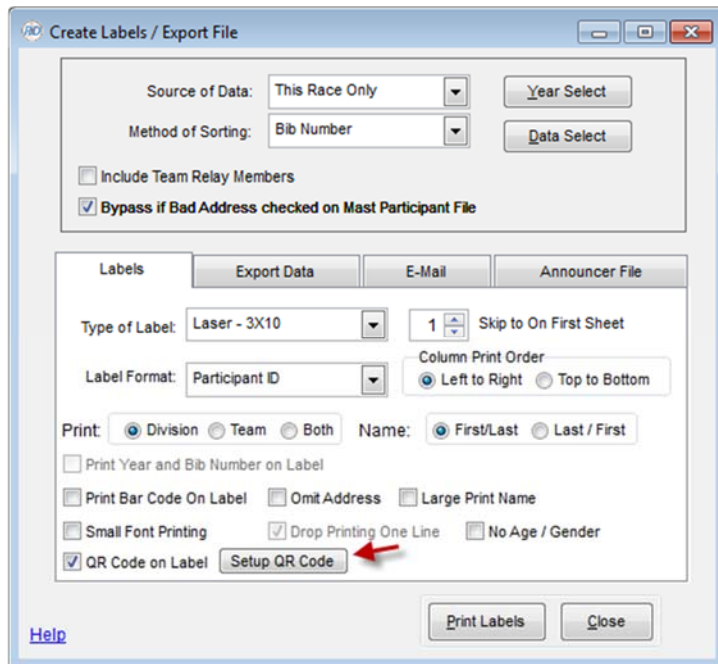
Create Labels / Export File

Source of Data: This Race Only

Year Select

Method of Sorting: Bib Number

Data Select

Include Team Relay Members

Bypass if Bad Address checked on Mast Participant File

Labels | Export Data | E-Mail | Announcer File

Type of Label: Laser - 3X10

1 Skip to On First Sheet

Column Print Order

Label Format: Participant ID

Left to Right Top to Bottom

Print: Division Team Both

Name: First/Last Last / First

Print Year and Bib Number on Label

Print Bar Code On Label Omit Address Large Print Name

Small Font Printing Drop Printing One Line No Age / Gender

QR Code on Label Setup QR Code

Help

Print Labels Close